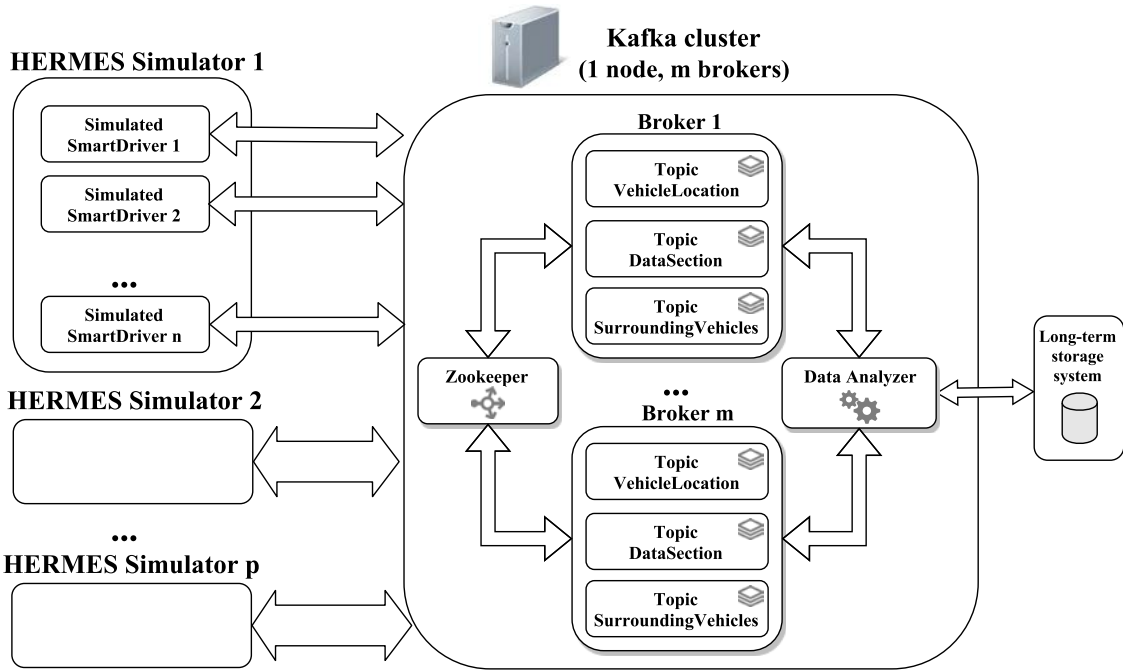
HERMES Simulator 1

Simulated SmartDriver 1

Simulated SmartDriver 2

•••

Simulated SmartDriver n

HERMES Simulator 2

•••

HERMES Simulator p

Kafka cluster
(1 node, m brokers)

Broker 1

Topic VehicleLocation

Topic DataSection

Topic SurroundingVehicles

Zookeeper

•••

Broker m

Topic VehicleLocation

Topic DataSection

Topic SurroundingVehicles

Data Analyzer

Long-term storage system